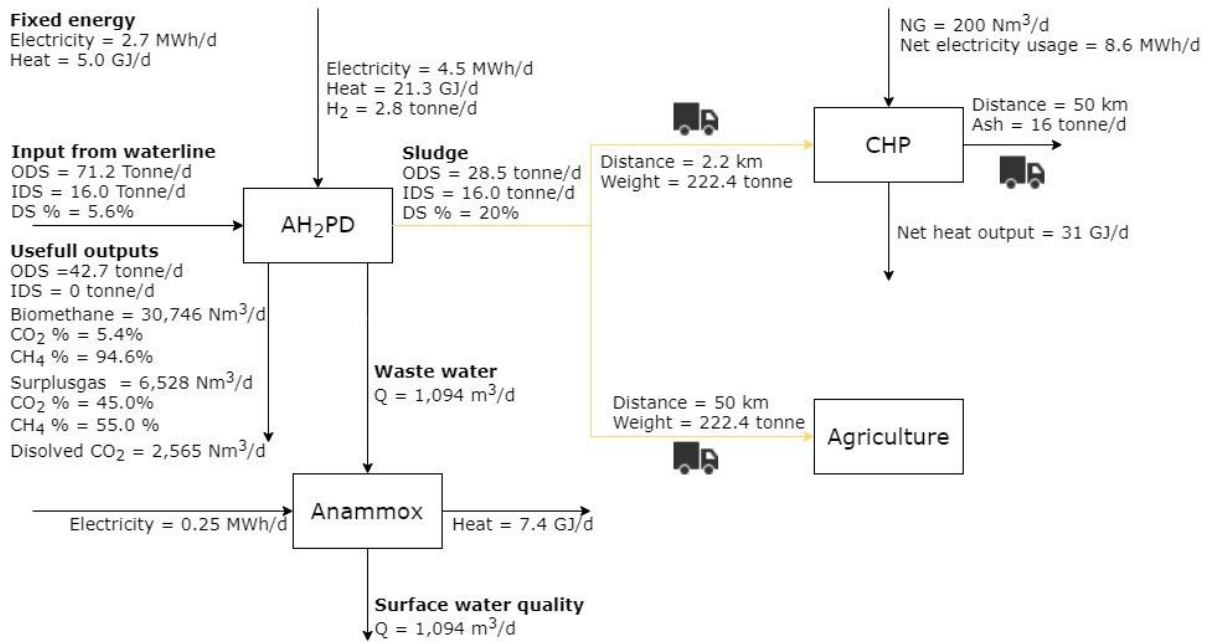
**Fixed energy**
Electricity = 2.7 MWh/d
Heat = 5.0 GJ/d

Electricity = 4.5 MWh/d
Heat = 21.3 GJ/d
$H_2$ = 2.8 tonne/d

NG = 200 Nm$^3$/d
Net electricity usage = 8.6 MWh/d

**Input from waterline**
ODS = 71.2 Tonne/d
IDS = 16.0 Tonne/d
DS % = 5.6%

**Sludge**
ODS = 28.5 tonne/d
IDS = 16.0 tonne/d
DS % = 20%

Distance = 2.2 km
Weight = 222.4 tonne

CHP

Distance = 50 km
Ash = 16 tonne/d

AH$_2$PD

Net heat output = 31 GJ/d

**Usefull outputs**
ODS =42.7 tonne/d
IDS = 0 tonne/d
Biomethane = 30,746 Nm$^3$/d
$CO_2$ % = 5.4%
$CH_4$ % = 94.6%
Surplusgas = 6,528 Nm$^3$/d
$CO_2$ % = 45.0%
$CH_4$ % = 55.0 %
Disolved $CO_2$ = 2,565 Nm$^3$/d

**Waste water**
Q = 1,094 m$^3$/d

Distance = 50 km
Weight = 222.4 tonne

Agriculture

Electricity = 0.25 MWh/d

Anammox

Heat = 7.4 GJ/d

**Surface water quality**
Q = 1,094 m$^3$/d